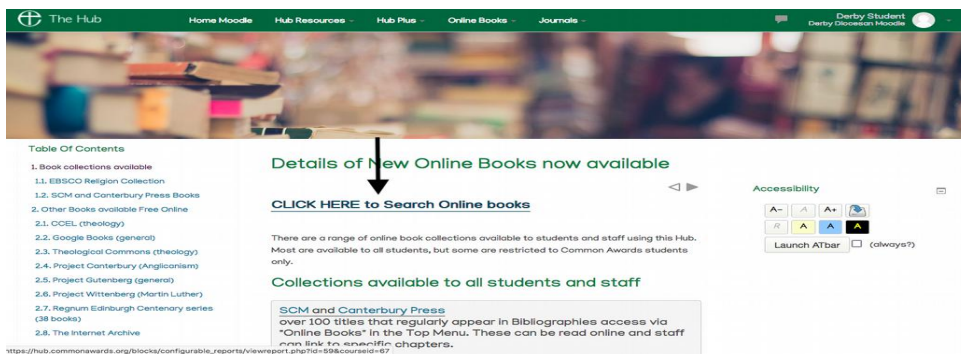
The Hub

Home Moodle

Hub Resources

Hub Plus

Online Books

Journals

Derby Student
Derby Diocesan Moodle

Table Of Contents

1. Book collections available

1.1. EBSCO Religion Collection

1.2. SCM and Canterbury Press Books

2. Other Books available Free Online

2.1. CCEL (theology)

2.2. Google Books (general)

2.3. Theological Commons (theology)

2.4. Project Canterbury (Anglicanism)

2.5. Project Gutenberg (general)

2.6. Project Wittenberg (Martin Luther)

2.7. Regnum Edinburgh Centenary series (38 books)

2.8. The Internet Archive

Details of New Online Books now available

CLICK HERE to Search Online books

There are a range of online book collections available to students and staff using this Hub. Most are available to all students, but some are restricted to Common Awards students only.

Collections available to all students and staff

SCM and Canterbury Press
over 100 titles that regularly appear in Bibliographies access via "Online Books" in the Top Menu. These can be read online and staff can link to specific chapters.

Accessibility

A- A A+

R A A A

Launch ATbar (always?)

https://hub.commonawards.org/blocks/configurable_reports/viewreport.php?id=59&courseid=67